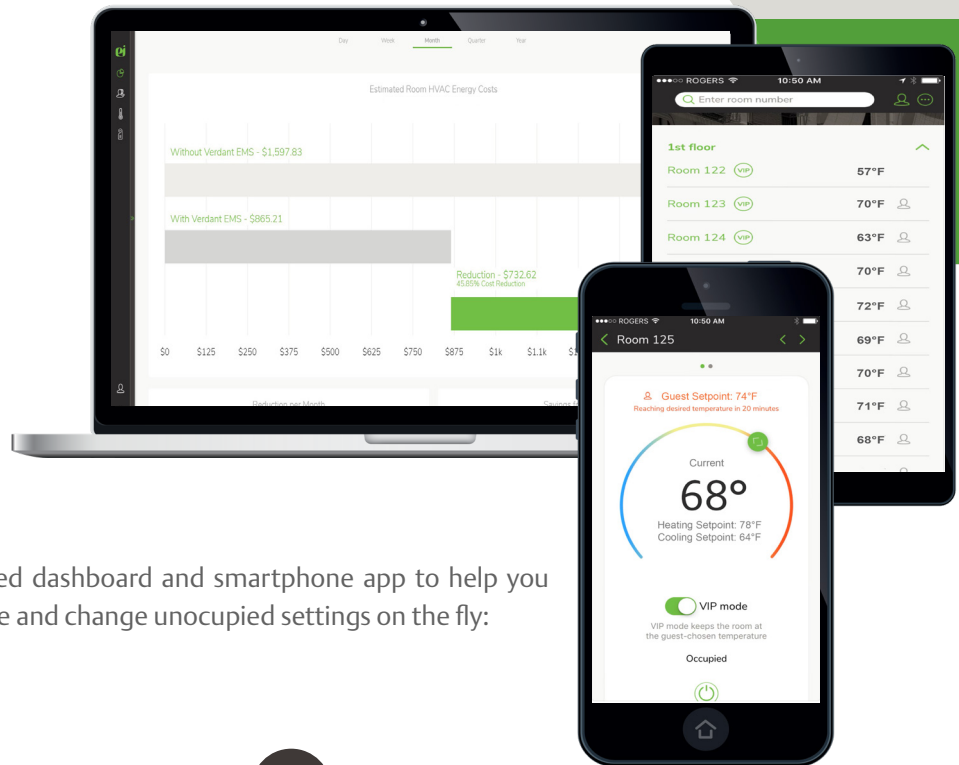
Day Week Month Quarter Year

Estimated Room HVAC Energy Costs

Without Verdant EMS - $1,597.83

With Verdant EMS - $865.21

Reduction - $732.62
45.85% Cost Reduction

$0 $125 $250 $375 $500 $625 $750 $875 $1k $1.1k $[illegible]

Reduction per Month

Savings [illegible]

ROGERS 10:50 AM

Enter room number

1st floor

Room 122 VIP 57°F

Room 123 VIP 70°F

Room 124 VIP 63°F

70°F

72°F

69°F

70°F

71°F

68°F

ROGERS 10:50 AM

Room 125

Guest Setpoint: 74°F
Reaching desired temperature in 20 minutes

Current

68°

Heating Setpoint: 78°F
Cooling Setpoint: 64°F

VIP mode

VIP mode keeps the room at the guest-chosen temperature

Occupied

ed dashboard and smartphone app to help you e and change unocupied settings on the fly: